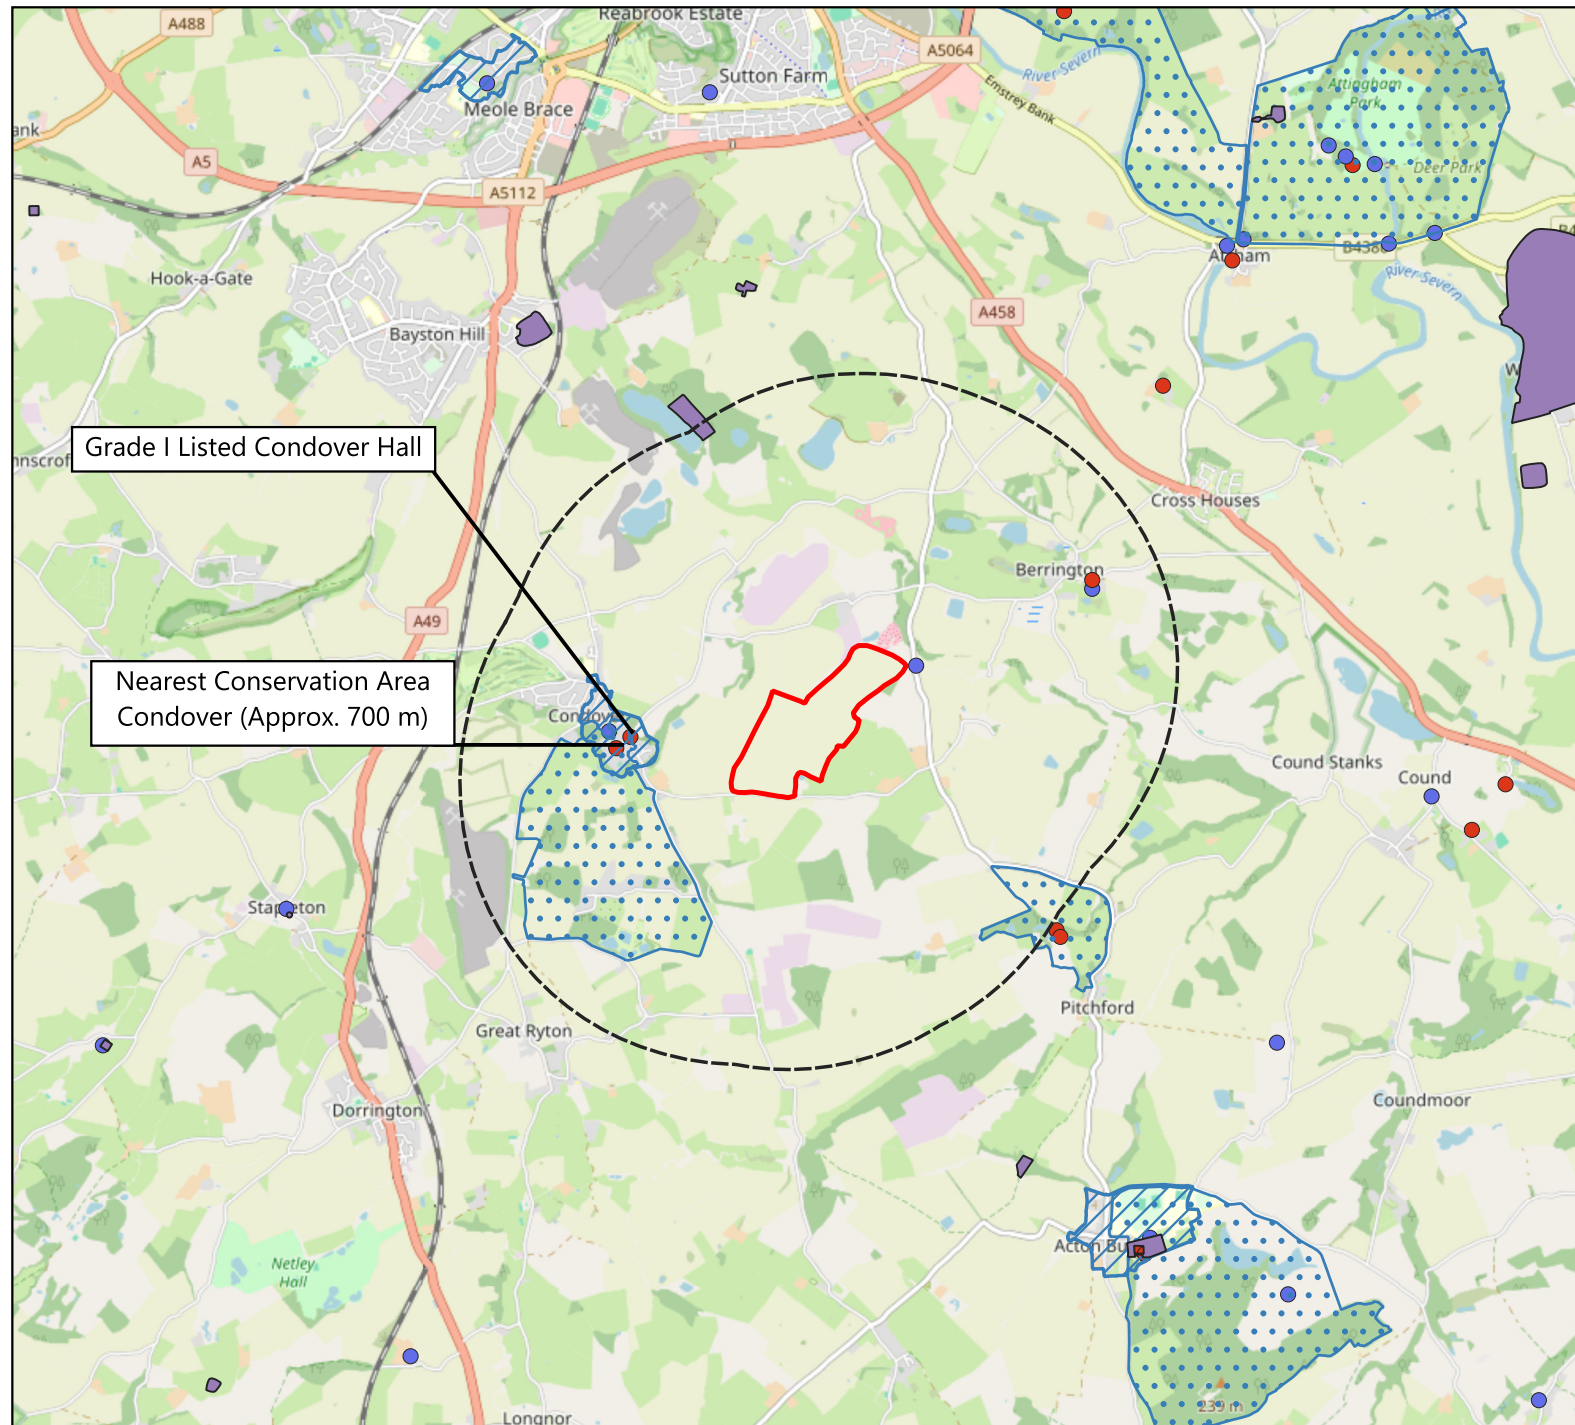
A488
Reabrook Estate
A5064
Sutton Farm
River Severn
Meole Brace
Emstrey Bank
Attingham Park
Deer Park
ank
A5
A5112
Atcham
B4380
River Severn
Hook-a-Gate
Bayston Hill
A458
Grade I Listed Condover Hall
nscrof
Cross Houses
Berrington
A49
Nearest Conservation Area Condover (Approx. 700 m)
Condover
Cound Stanks
Cound
Stapleton
Pitchford
Great Ryton
Coundmoor
Dorrington
Acton Bu
Netley Hall
239 m
Longnor